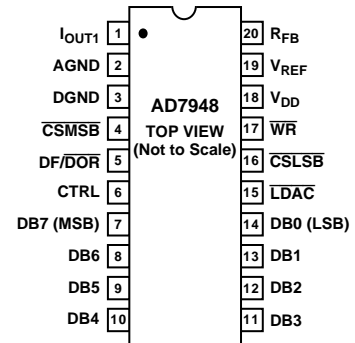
$I_{OUT1}$ 1
AGND 2
DGND 3
$\overline{CSMSB}$ 4
DF/$\overline{DOR}$ 5
CTRL 6
DB7 (MSB) 7
DB6 8
DB5 9
DB4 10

AD7948
TOP VIEW
(Not to Scale)

20 $R_{FB}$
19 $V_{REF}$
18 $V_{DD}$
17 $\overline{WR}$
16 $\overline{CSLSB}$
15 $\overline{LDAC}$
14 DB0 (LSB)
13 DB1
12 DB2
11 DB3